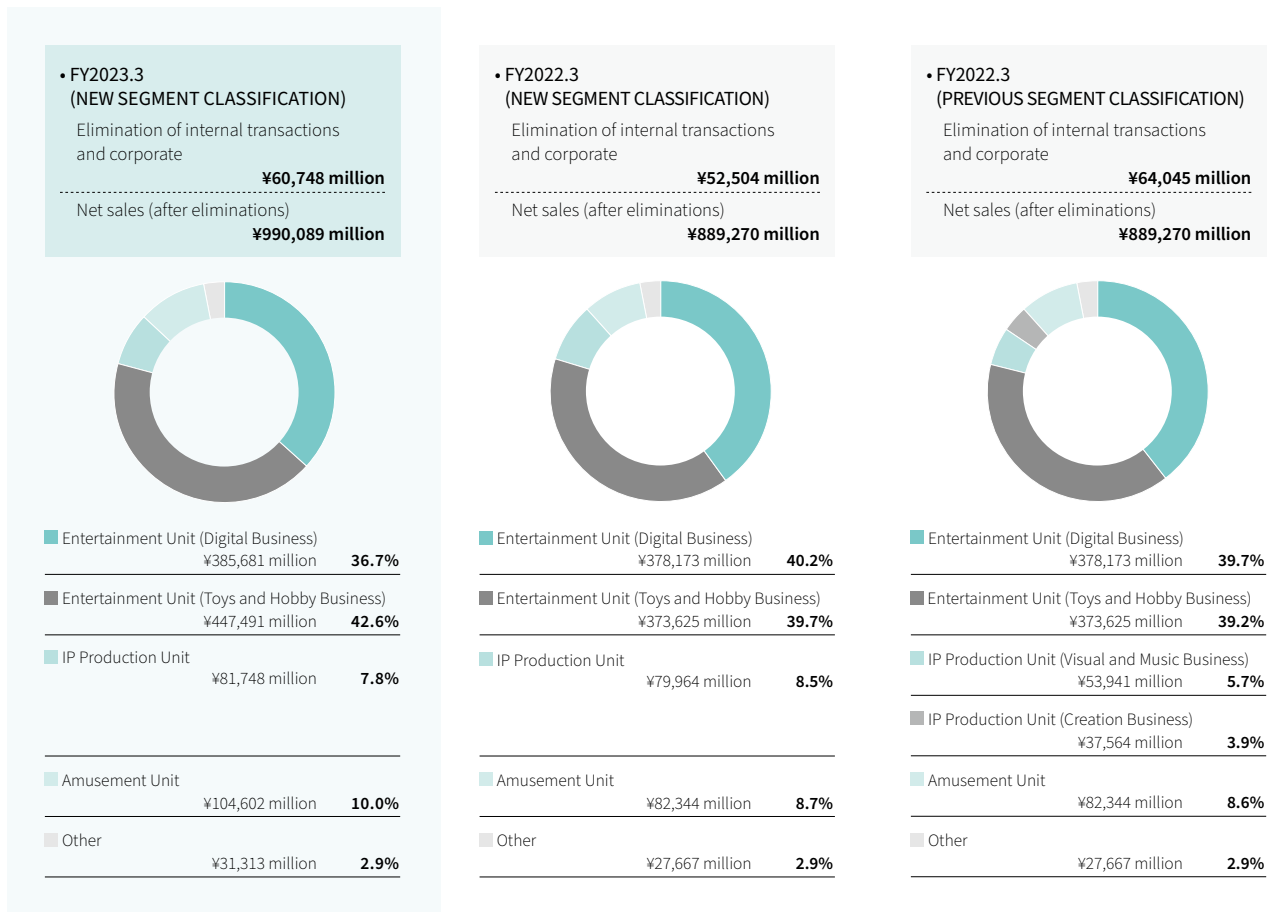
• FY2023.3
(NEW SEGMENT CLASSIFICATION)

Elimination of internal transactions and corporate
¥60,748 million

Net sales (after eliminations)
¥990,089 million

Entertainment Unit (Digital Business)
¥385,681 million 36.7%

Entertainment Unit (Toys and Hobby Business)
¥447,491 million 42.6%

IP Production Unit
¥81,748 million 7.8%

Amusement Unit
¥104,602 million 10.0%

Other
¥31,313 million 2.9%

• FY2022.3
(NEW SEGMENT CLASSIFICATION)

Elimination of internal transactions and corporate
¥52,504 million

Net sales (after eliminations)
¥889,270 million

Entertainment Unit (Digital Business)
¥378,173 million 40.2%

Entertainment Unit (Toys and Hobby Business)
¥373,625 million 39.7%

IP Production Unit
¥79,964 million 8.5%

Amusement Unit
¥82,344 million 8.7%

Other
¥27,667 million 2.9%

• FY2022.3
(PREVIOUS SEGMENT CLASSIFICATION)

Elimination of internal transactions and corporate
¥64,045 million

Net sales (after eliminations)
¥889,270 million

Entertainment Unit (Digital Business)
¥378,173 million 39.7%

Entertainment Unit (Toys and Hobby Business)
¥373,625 million 39.2%

IP Production Unit (Visual and Music Business)
¥53,941 million 5.7%

IP Production Unit (Creation Business)
¥37,564 million 3.9%

Amusement Unit
¥82,344 million 8.6%

Other
¥27,667 million 2.9%